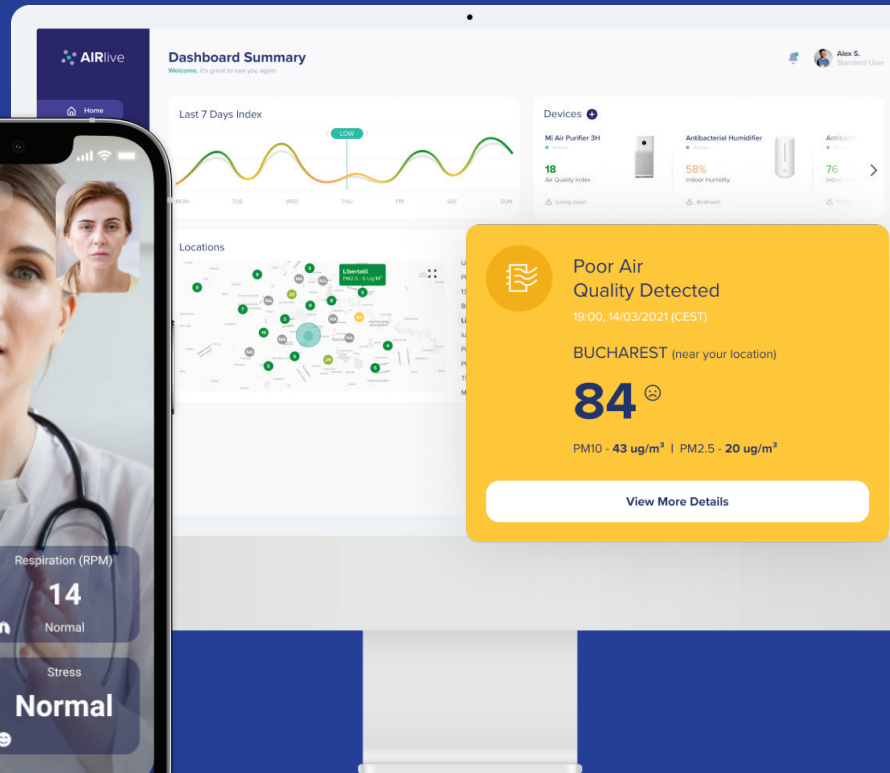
AIRlive

Home

Dashboard Summary
Welcome, it's great to see you again

Alex S.
Standard User

Last 7 Days Index

LOW

MON TUE WED THU FRI SAT SUN

Devices

Mi Air Purifier 3H
Active
18
Air Quality Index
Living room

Antibacterial Humidifier
Active
58%
Indoor Humidity
Bedroom

Antiba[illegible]
76
Indoor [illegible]

Locations

Libertatii
PM2.5 - 6 Ug/M³

Poor Air
Quality Detected
19:00, 14/03/2021 (CEST)

BUCHAREST (near your location)

84 ☹

PM10 - 43 ug/m³ | PM2.5 - 20 ug/m³

View More Details

Respiration (RPM)
14
Normal

Stress
Normal